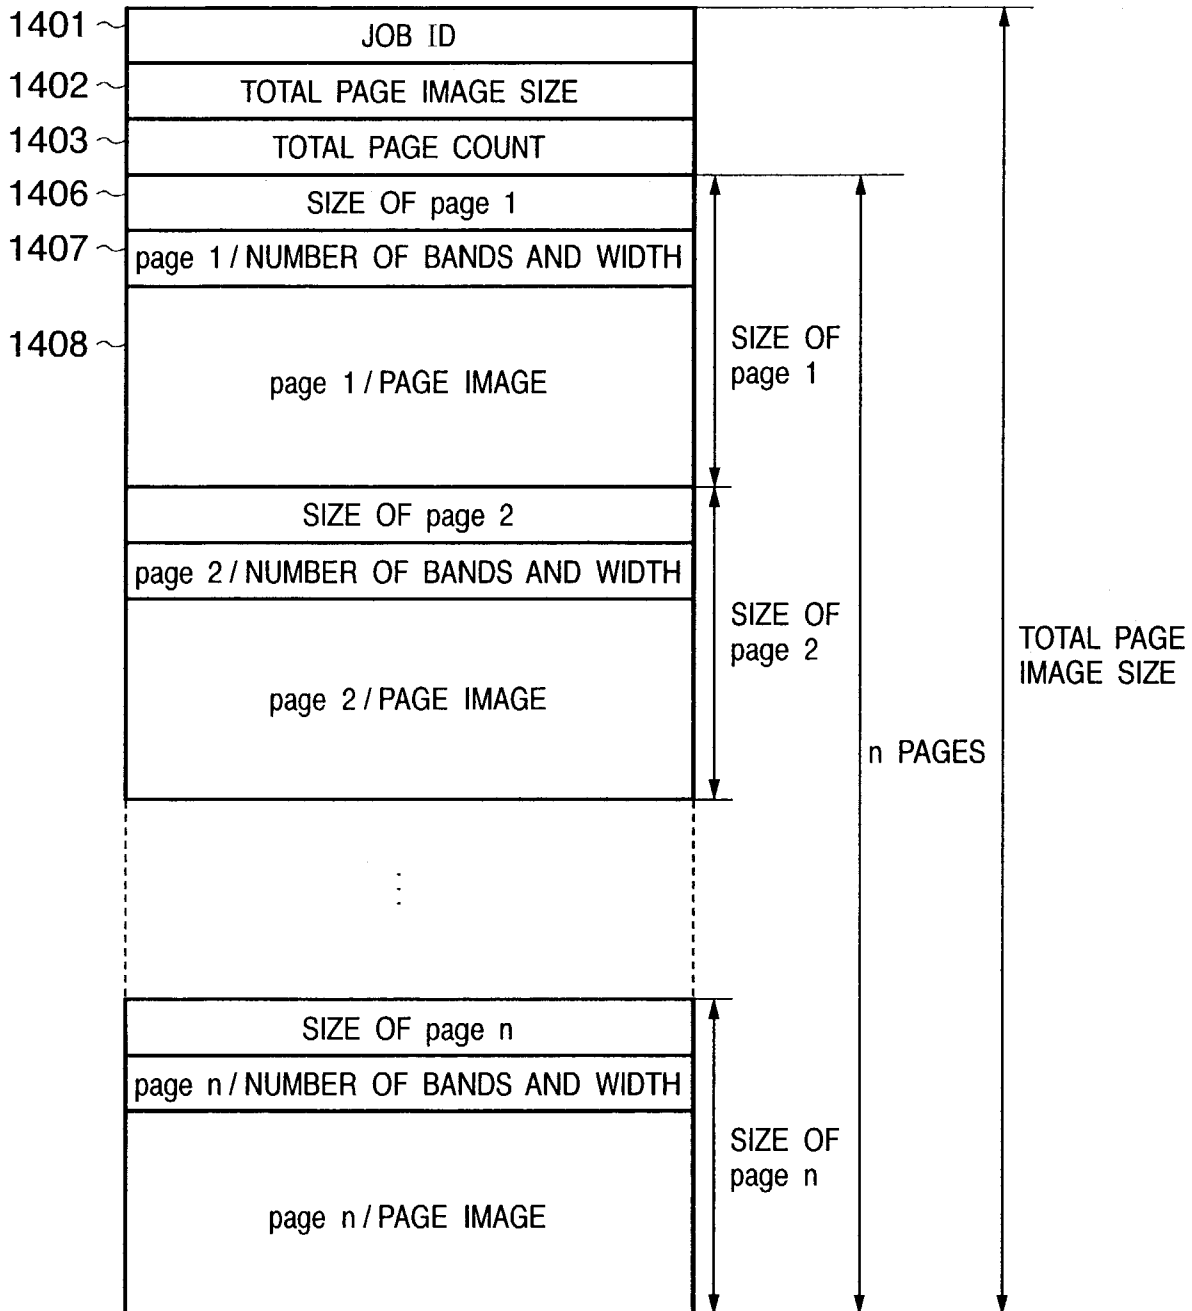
1401 ~ JOB ID

1402 ~ TOTAL PAGE IMAGE SIZE

1403 ~ TOTAL PAGE COUNT

1406 ~ SIZE OF page 1

1407 ~ page 1 / NUMBER OF BANDS AND WIDTH

1408 ~ page 1 / PAGE IMAGE

SIZE OF page 1

SIZE OF page 2

page 2 / NUMBER OF BANDS AND WIDTH

page 2 / PAGE IMAGE

SIZE OF page 2

TOTAL PAGE IMAGE SIZE

n PAGES

⋮

SIZE OF page n

page n / NUMBER OF BANDS AND WIDTH

page n / PAGE IMAGE

SIZE OF page n